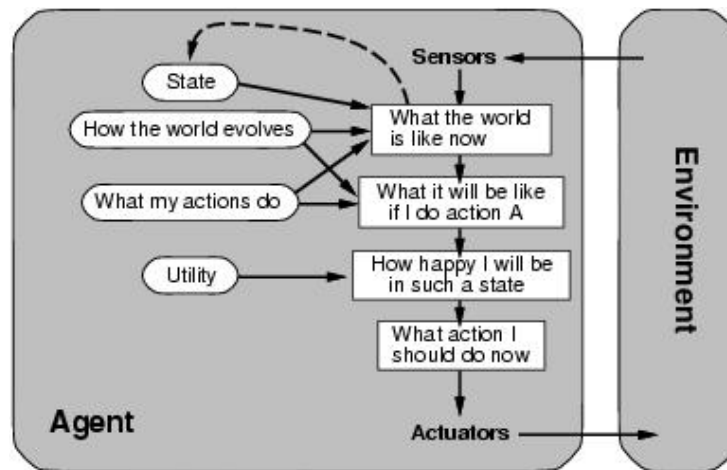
State

How the world evolves

What my actions do

Utility

Sensors

What the world is like now

What it will be like if I do action A

How happy I will be in such a state

What action I should do now

Actuators

Agent

Environment